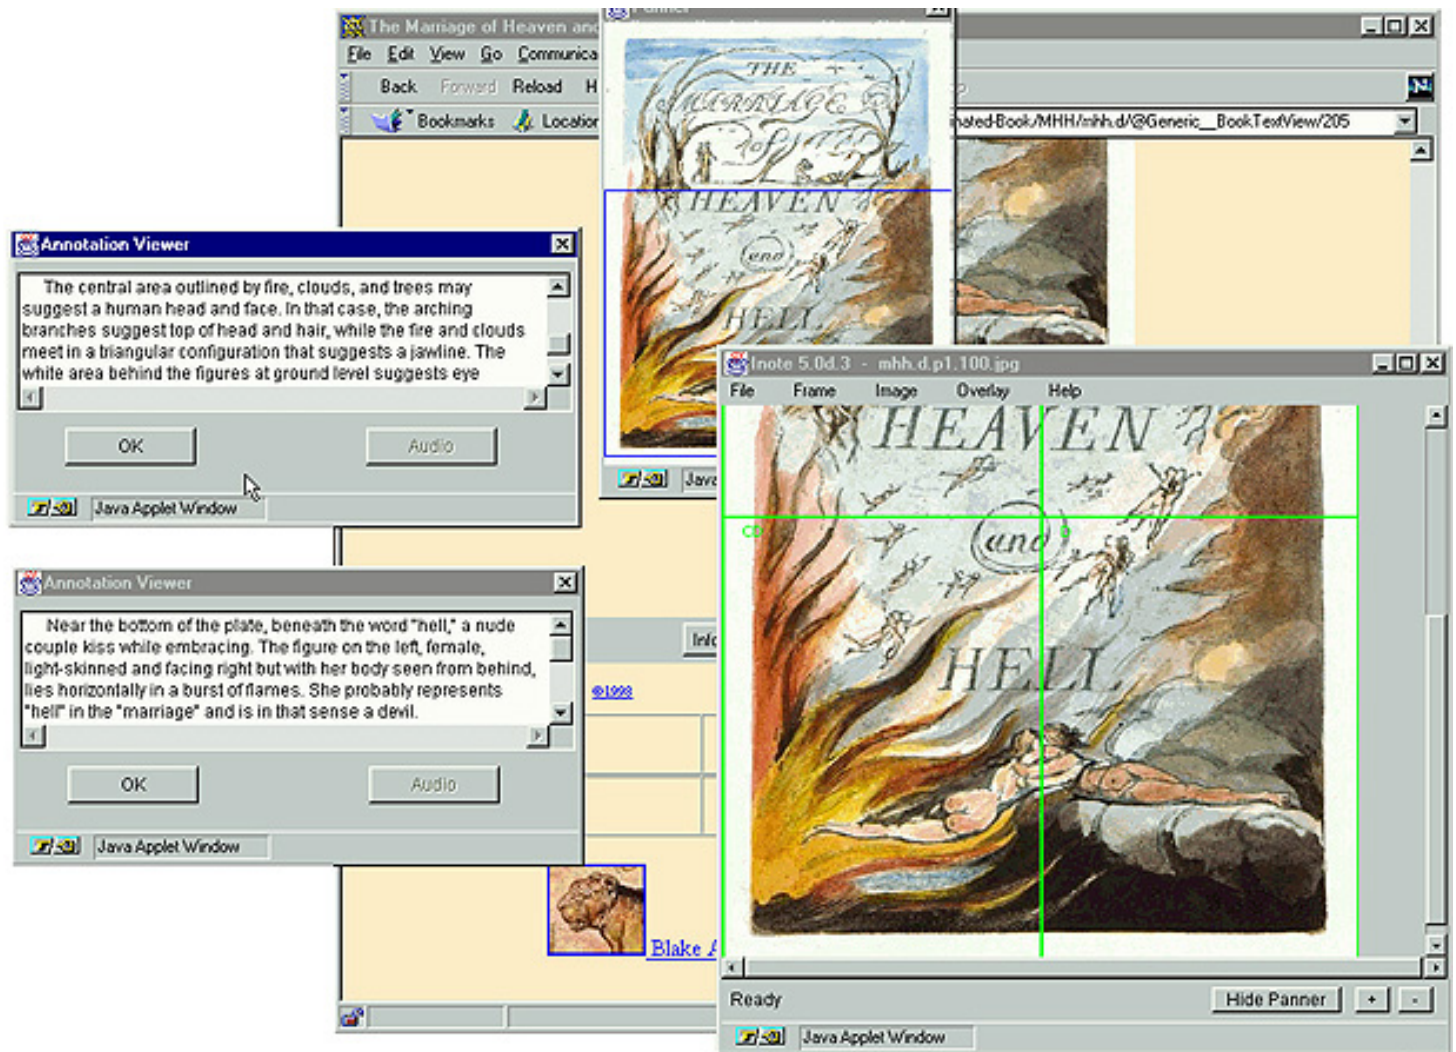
The Marriage of Heaven an

File Edit View Go Communica

Back Forward Reload H

Bookmarks Locatior

ated-Book/MHH/mhh.d/@Generic__BookTextView/205

Panner

THE MARRIAGE of HEAVEN and HELL

Java

Annotation Viewer

The central area outlined by fire, clouds, and trees may suggest a human head and face. In that case, the arching branches suggest top of head and hair, while the fire and clouds meet in a triangular configuration that suggests a jawline. The white area behind the figures at ground level suggests eye

OK

Audio

Java Applet Window

Annotation Viewer

Near the bottom of the plate, beneath the word "hell," a nude couple kiss while embracing. The figure on the left, female, light-skinned and facing right but with her body seen from behind, lies horizontally in a burst of flames. She probably represents "hell" in the "marriage" and is in that sense a devil.

OK

Audio

Java Applet Window

Info

©1998

Blake A

Inote 5.0d.3 - mhh.d.p1.100.jpg

File Frame Image Overlay Help

HEAVEN and HELL

CD

Ready

Hide Panner

+

-

Java Applet Window